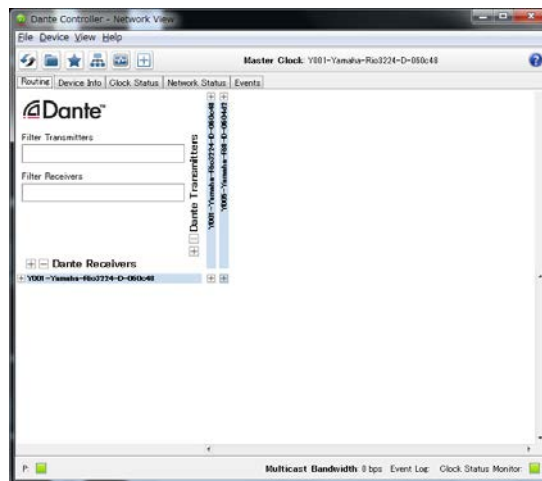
Dante Controller - Network View

File Device View Help

Master Clock: Y001-Yamaha-Rio3224-D-060c48

Routing | Device Info | Clock Status | Network Status | Events

Dante

Filter Transmitters

Filter Receivers

Dante Transmitters

Y001-Yamaha-Rio3224-D-060c48

Y006-Yamaha-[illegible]

Dante Receivers

Y001-Yamaha-Rio3224-D-060c48

P

Multicast Bandwidth: 0 bps Event Log Clock Status Monitor